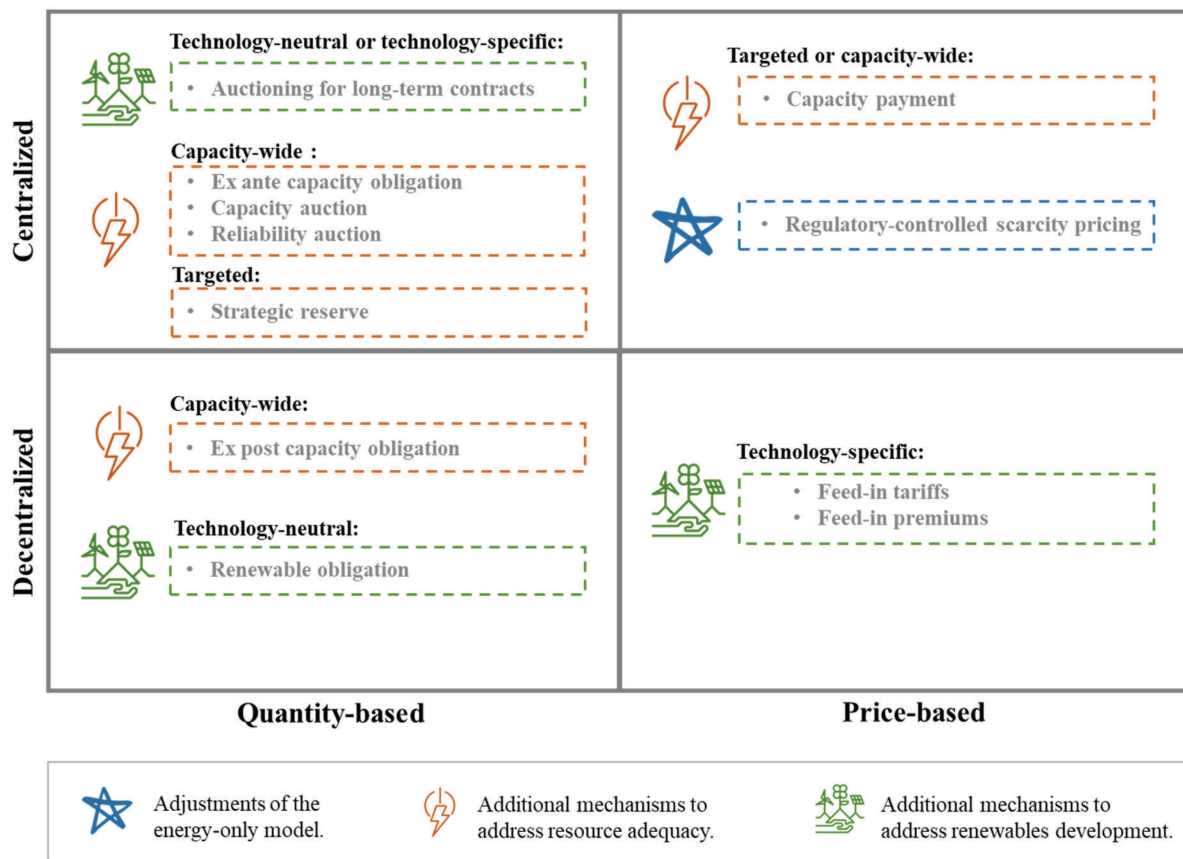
Centralized

Technology-neutral or technology-specific:
• Auctioning for long-term contracts

Capacity-wide :
• Ex ante capacity obligation
• Capacity auction
• Reliability auction

Targeted:
• Strategic reserve

Targeted or capacity-wide:
• Capacity payment

• Regulatory-controlled scarcity pricing

Decentralized

Capacity-wide:
• Ex post capacity obligation

Technology-neutral:
• Renewable obligation

Technology-specific:
• Feed-in tariffs
• Feed-in premiums

Quantity-based

Price-based

Adjustments of the energy-only model.

Additional mechanisms to address resource adequacy.

Additional mechanisms to address renewables development.